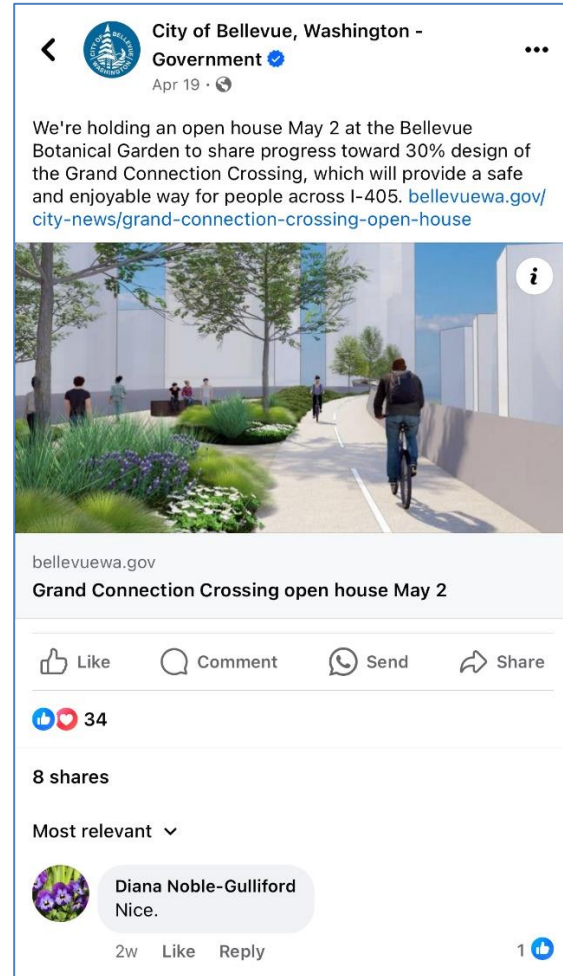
City of Bellevue, Washington - Government
Apr 19 ·

CITY OF BELLEVUE WASHINGTON

We're holding an open house May 2 at the Bellevue Botanical Garden to share progress toward 30% design of the Grand Connection Crossing, which will provide a safe and enjoyable way for people across I-405. bellevuewa.gov/city-news/grand-connection-crossing-open-house

i

bellevuewa.gov
Grand Connection Crossing open house May 2

Like Comment Send Share

34

8 shares

Most relevant

Diana Noble-Gulliford
Nice.

2w Like Reply 1